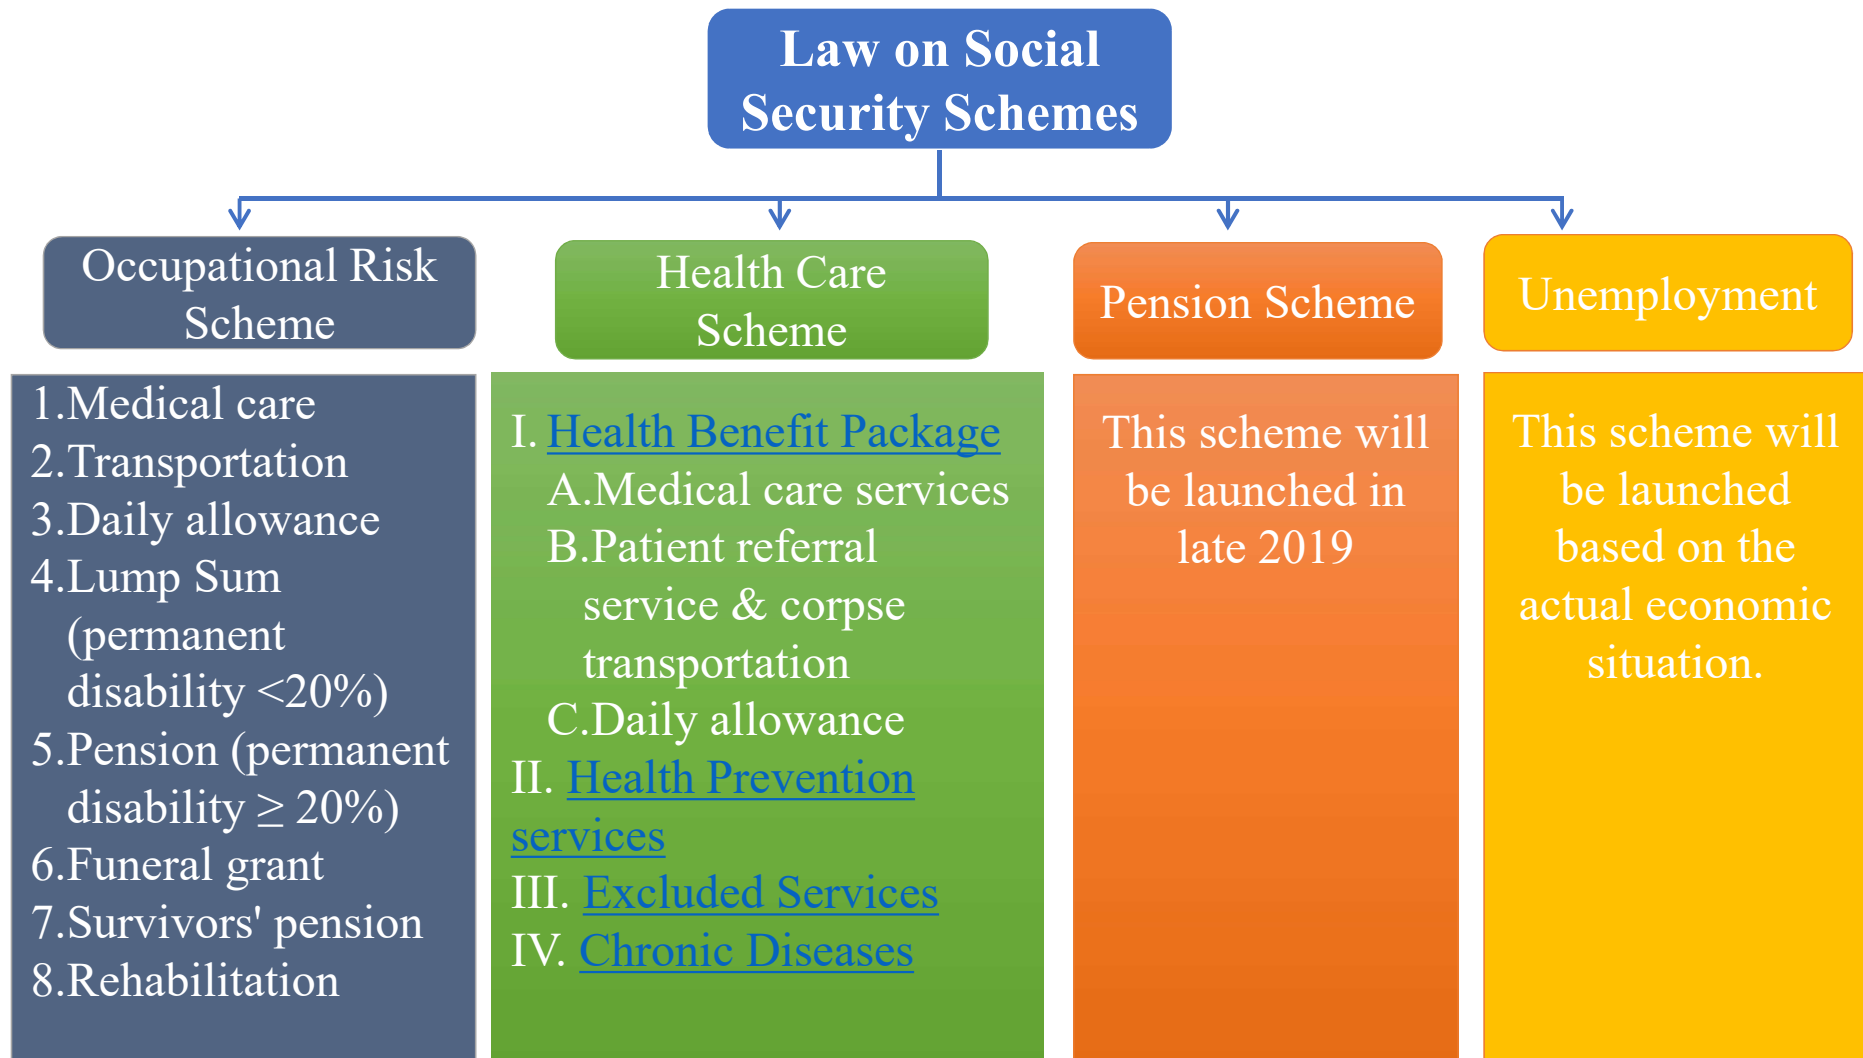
Law on Social Security Schemes

Occupational Risk Scheme

1.Medical care
2.Transportation
3.Daily allowance
4.Lump Sum (permanent disability <20%)
5.Pension (permanent disability $\geq$ 20%)
6.Funeral grant
7.Survivors' pension
8.Rehabilitation

Health Care Scheme

I. Health Benefit Package
A.Medical care services
B.Patient referral service & corpse transportation
C.Daily allowance
II. Health Prevention services
III. Excluded Services
IV. Chronic Diseases

Pension Scheme

This scheme will be launched in late 2019

Unemployment

This scheme will be launched based on the actual economic situation.